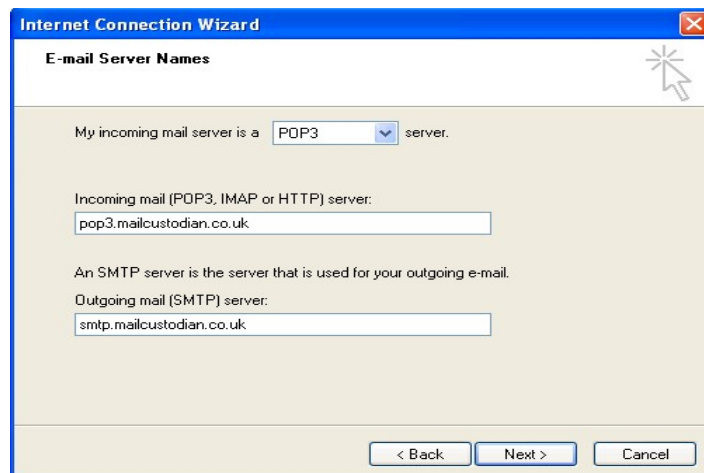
Internet Connection Wizard

E-mail Server Names

My incoming mail server is a POP3 server.

Incoming mail (POP3, IMAP or HTTP) server:

pop3.mailcustodian.co.uk

An SMTP server is the server that is used for your outgoing e-mail.

Outgoing mail (SMTP) server:

smtp.mailcustodian.co.uk

< Back Next > Cancel